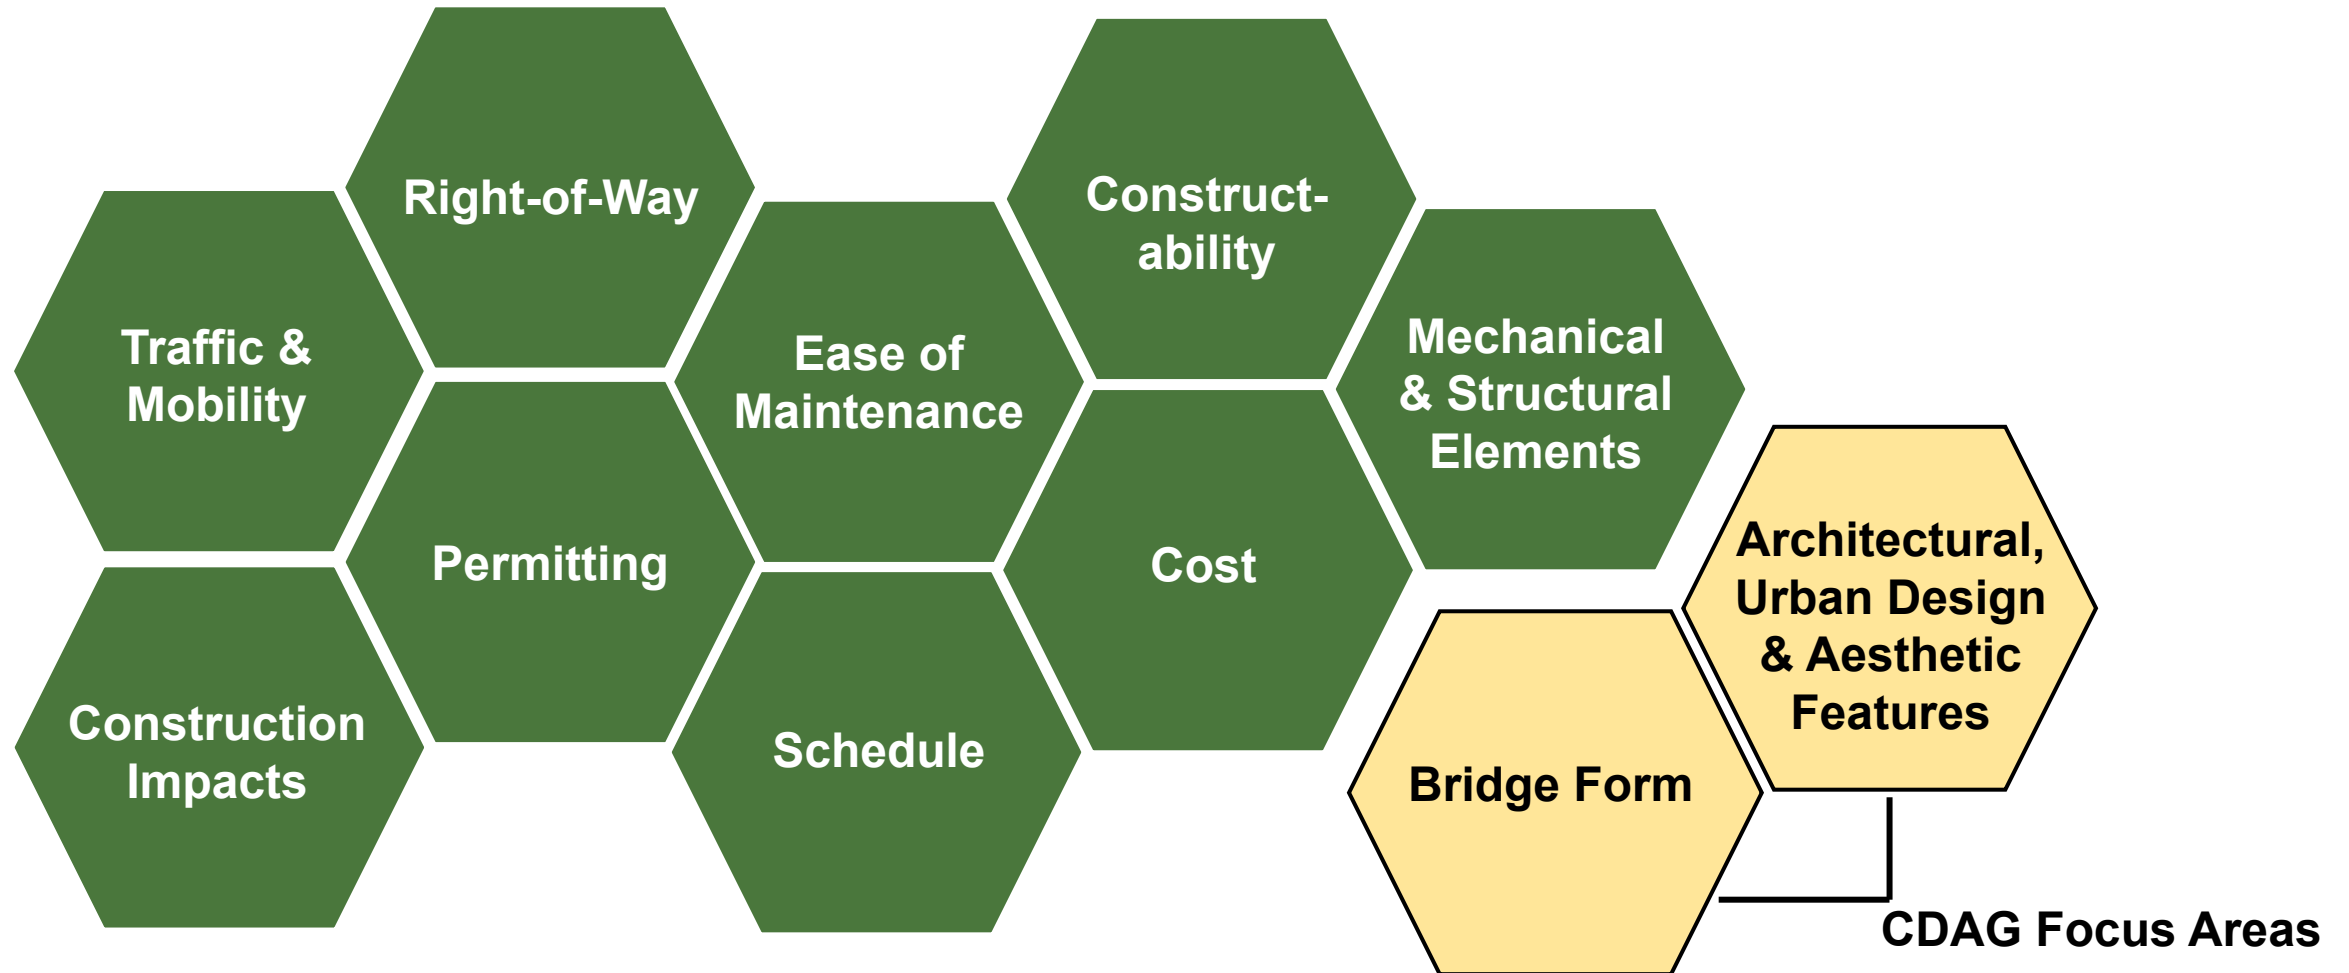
Traffic & Mobility

Construction Impacts

Right-of-Way

Permitting

Ease of Maintenance

Schedule

Construct-ability

Cost

Mechanical & Structural Elements

Architectural, Urban Design & Aesthetic Features

Bridge Form

CDAG Focus Areas